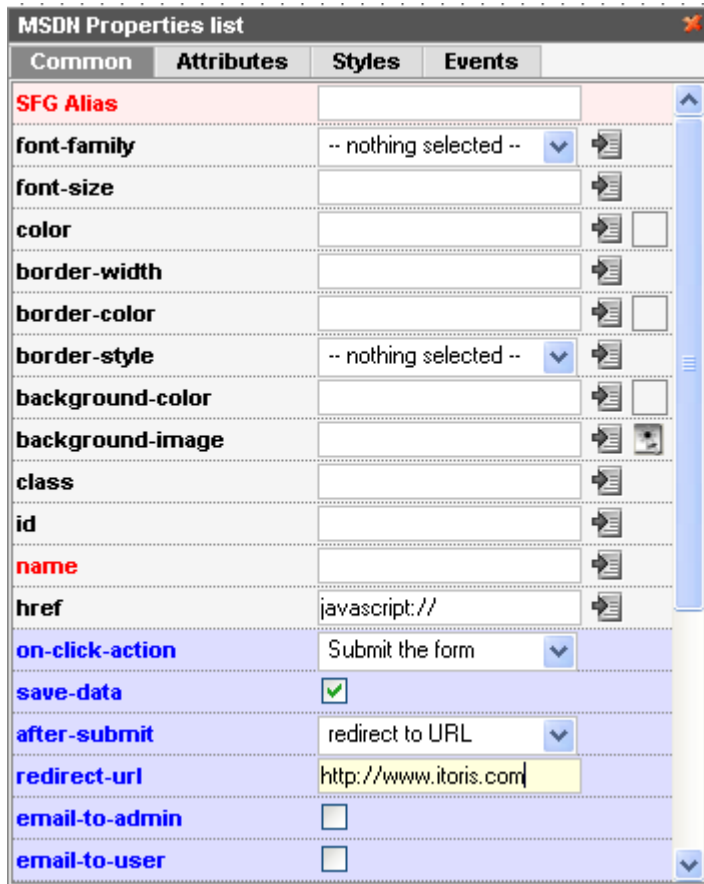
MSDN Properties list

| Common | Attributes | Styles | Events |
|---|---|---|---|

| | |
|---|---|
| SFG Alias | |
| font-family | -- nothing selected -- |
| font-size | |
| color | |
| border-width | |
| border-color | |
| border-style | -- nothing selected -- |
| background-color | |
| background-image | |
| class | |
| id | |
| name | |
| href | javascript:// |
| on-click-action | Submit the form |
| save-data | ✓ |
| after-submit | redirect to URL |
| redirect-url | http://www.itoris.com |
| email-to-admin | |
| email-to-user | |